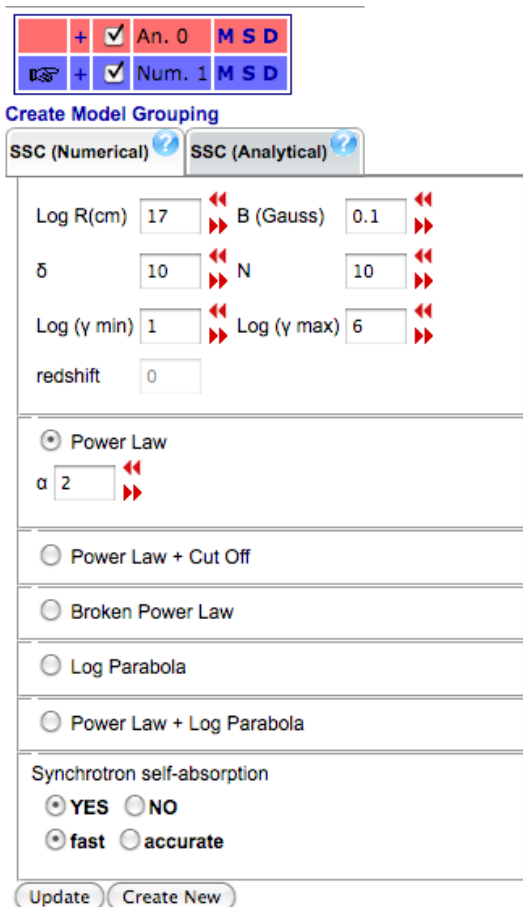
| | + | ☑ | An. 0 | M S D |
|---|---|---|---|---|
| ☞ | + | ☑ | Num. 1 | M S D |

Create Model Grouping

SSC (Numerical) SSC (Analytical)

Log R(cm) 17 B (Gauss) 0.1

δ 10 N 10

Log (γ min) 1 Log (γ max) 6

redshift 0

Power Law

α 2

Power Law + Cut Off

Broken Power Law

Log Parabola

Power Law + Log Parabola

Synchrotron self-absorption

YES NO

fast accurate

Update Create New